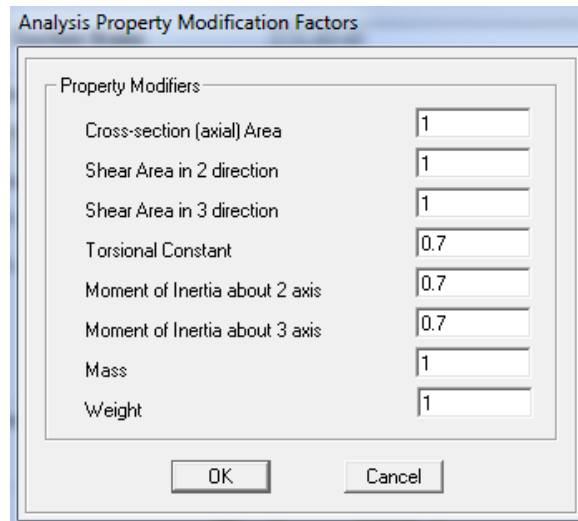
Analysis Property Modification Factors

Property Modifiers

| | |
|---|---|
| Cross-section (axial) Area | 1 |
| Shear Area in 2 direction | 1 |
| Shear Area in 3 direction | 1 |
| Torsional Constant | 0.7 |
| Moment of Inertia about 2 axis | 0.7 |
| Moment of Inertia about 3 axis | 0.7 |
| Mass | 1 |
| Weight | 1 |

OK

Cancel